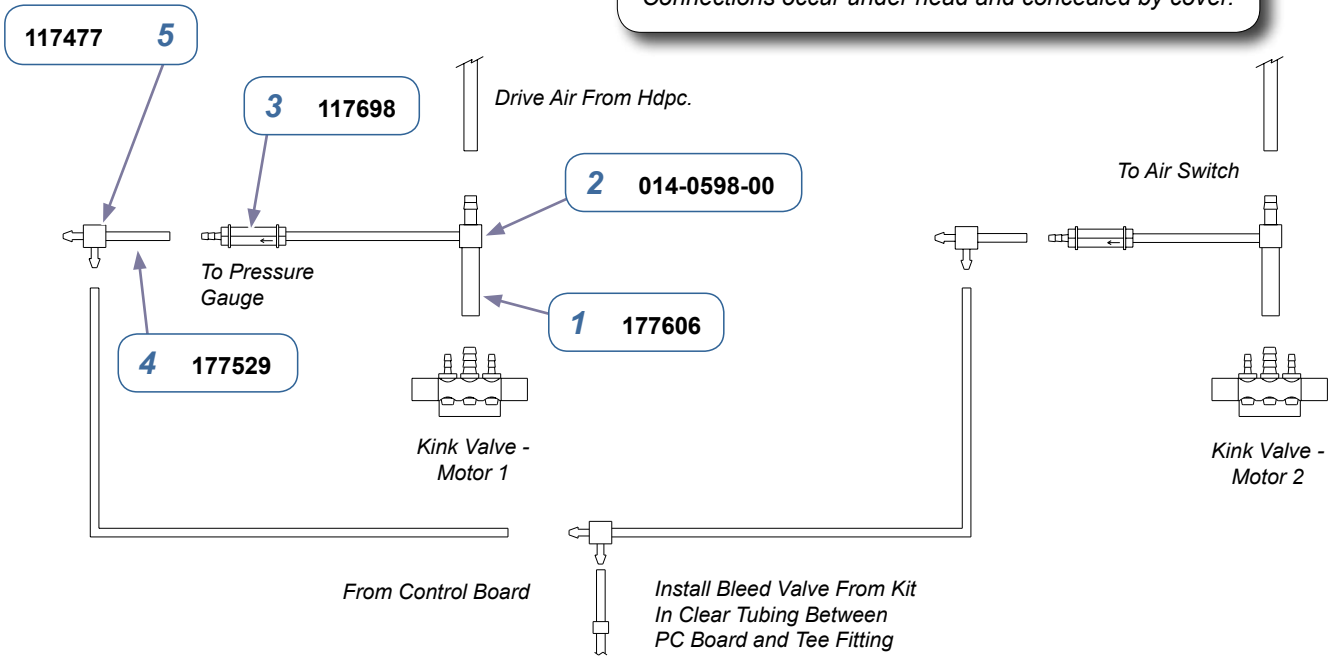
Connections occur under head and concealed by cover.

117477 5

3 117698

Drive Air From Hdpc.

2 014-0598-00

To Air Switch

To Pressure Gauge

1 177606

4 177529

Kink Valve - Motor 1

Kink Valve - Motor 2

From Control Board

Install Bleed Valve From Kit In Clear Tubing Between PC Board and Tee Fitting